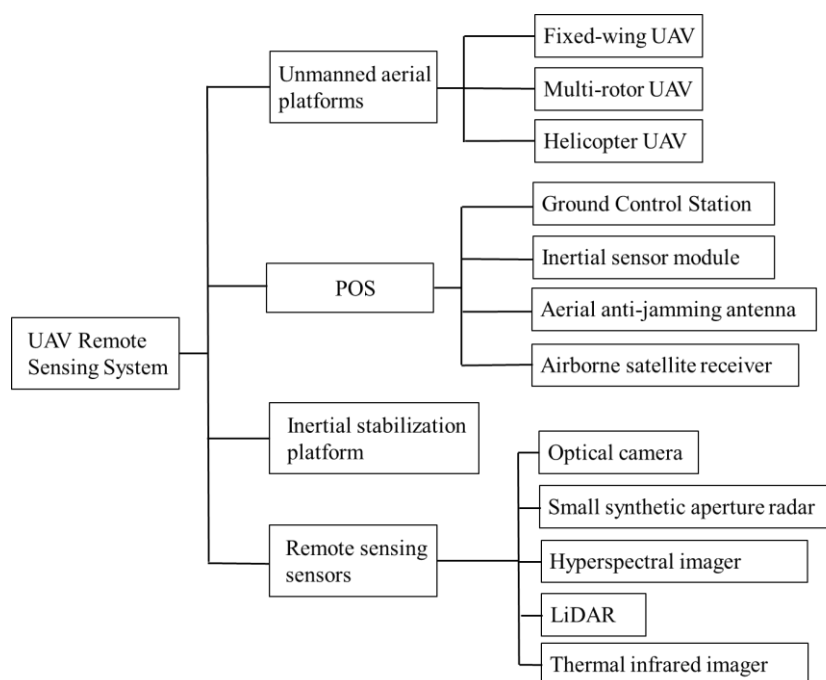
UAV Remote Sensing System

Unmanned aerial platforms

Fixed-wing UAV

Multi-rotor UAV

Helicopter UAV

POS

Ground Control Station

Inertial sensor module

Aerial anti-jamming antenna

Airborne satellite receiver

Inertial stabilization platform

Remote sensing sensors

Optical camera

Small synthetic aperture radar

Hyperspectral imager

LiDAR

Thermal infrared imager